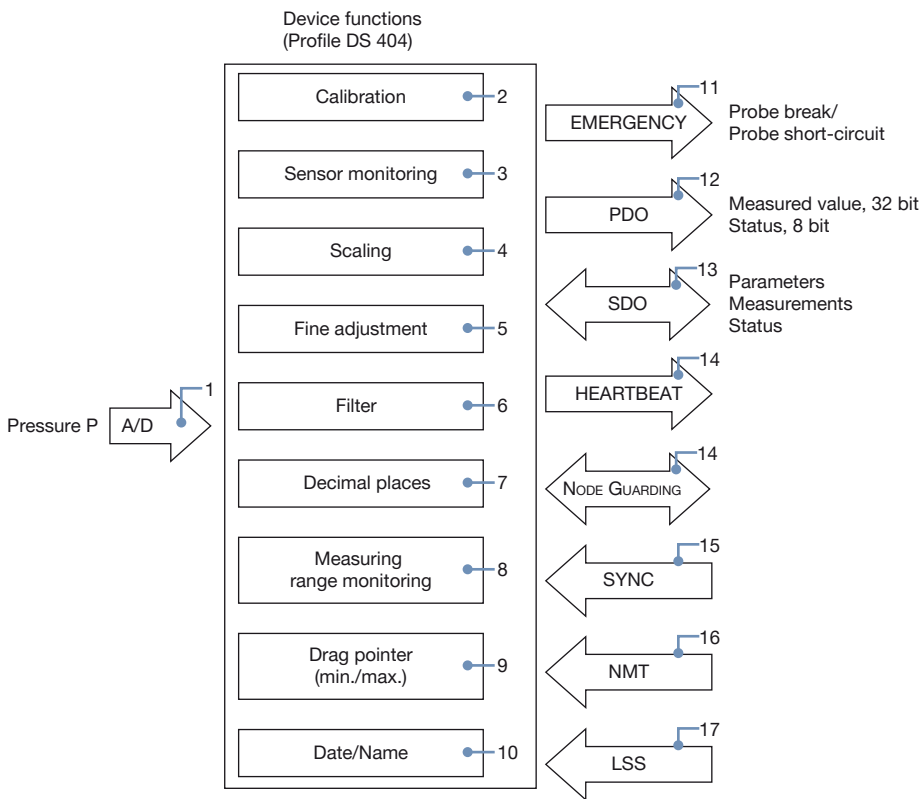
Device functions
(Profile DS 404)

Calibration 2
Sensor monitoring 3
Scaling 4
Fine adjustment 5
Filter 6
Decimal places 7
Measuring range monitoring 8
Drag pointer (min./max.) 9
Date/Name 10

Pressure P A/D 1

EMERGENCY 11 Probe break/ Probe short-circuit
PDO 12 Measured value, 32 bit Status, 8 bit
SDO 13 Parameters Measurements Status
HEARTBEAT 14
NODE GUARDING 14
SYNC 15
NMT 16
LSS 17